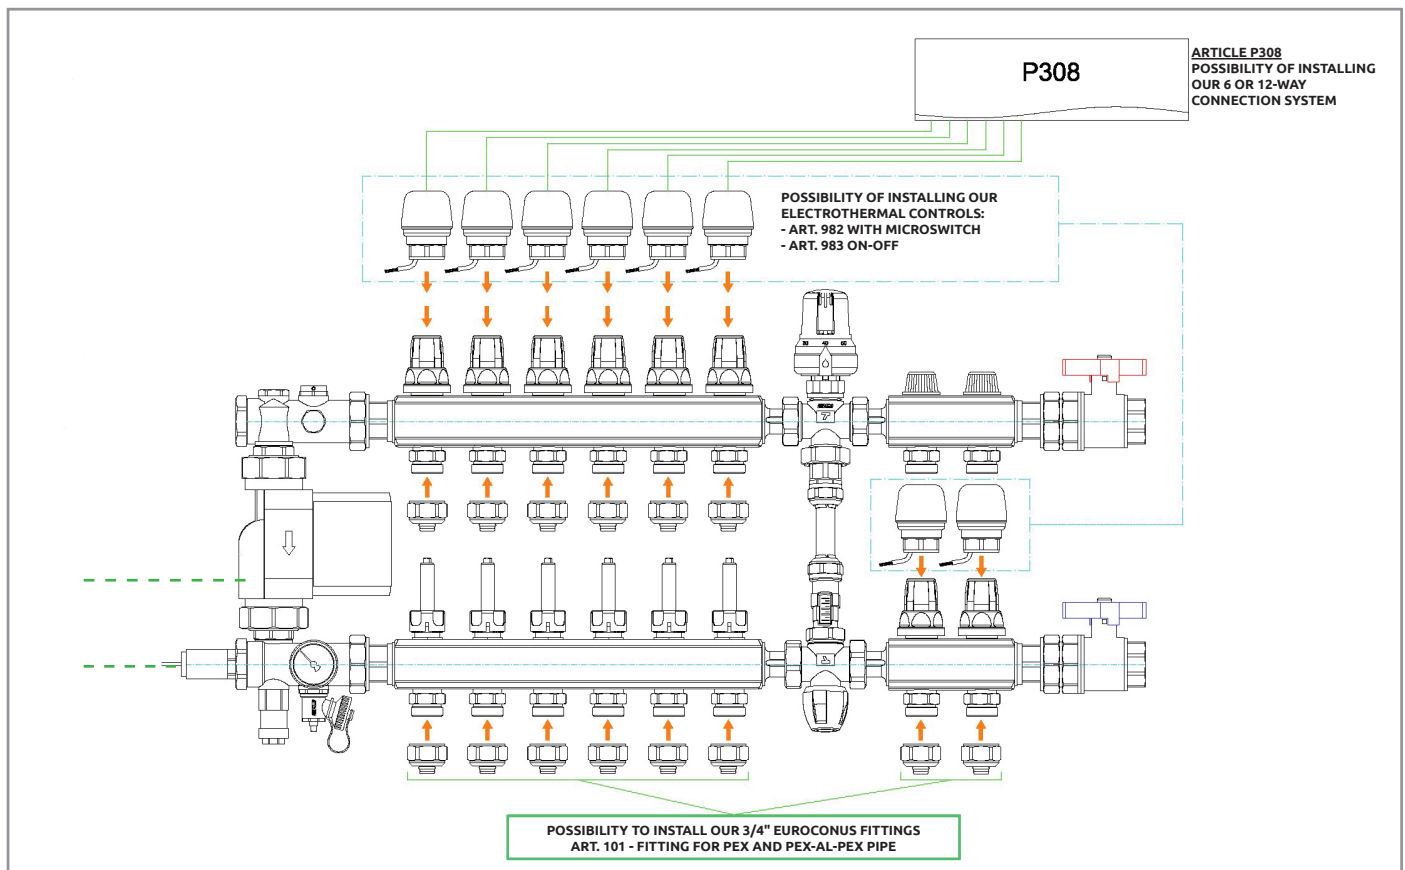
P308

ARTICLE P308
POSSIBILITY OF INSTALLING OUR 6 OR 12-WAY CONNECTION SYSTEM

POSSIBILITY OF INSTALLING OUR ELECTROTHERMAL CONTROLS:
- ART. 982 WITH MICROSWITCH
- ART. 983 ON-OFF

30 40 60

POSSIBILITY TO INSTALL OUR 3/4" EUROCONUS FITTINGS
ART. 101 - FITTING FOR PEX AND PEX-AL-PEX PIPE